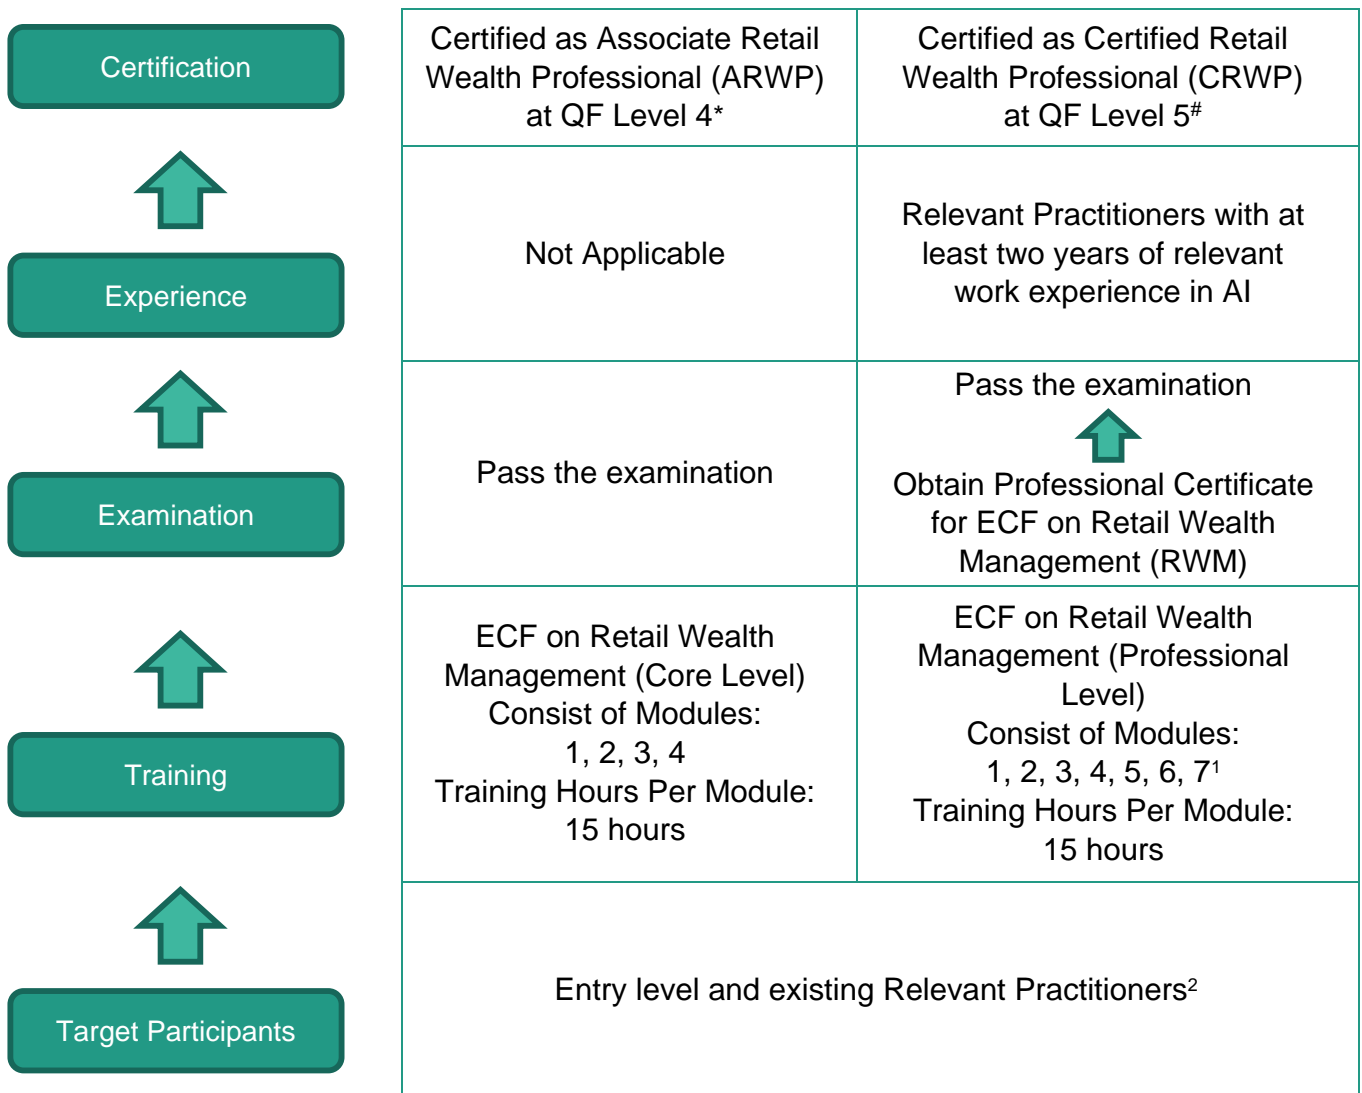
Certification

Experience

Examination

Training

Target Participants

| Certified as Associate Retail Wealth Professional (ARWP) at QF Level 4* | Certified as Certified Retail Wealth Professional (CRWP) at QF Level 5$^{\#}$ |
|---|---|
| Not Applicable | Relevant Practitioners with at least two years of relevant work experience in AI |
| Pass the examination | Pass the examination<br>Obtain Professional Certificate for ECF on Retail Wealth Management (RWM) |
| ECF on Retail Wealth Management (Core Level)<br>Consist of Modules:<br>1, 2, 3, 4<br>Training Hours Per Module:<br>15 hours | ECF on Retail Wealth Management (Professional Level)<br>Consist of Modules:<br>1, 2, 3, 4, 5, 6, 7$^{1}$<br>Training Hours Per Module:<br>15 hours |
| Entry level and existing Relevant Practitioners$^{2}$ | |